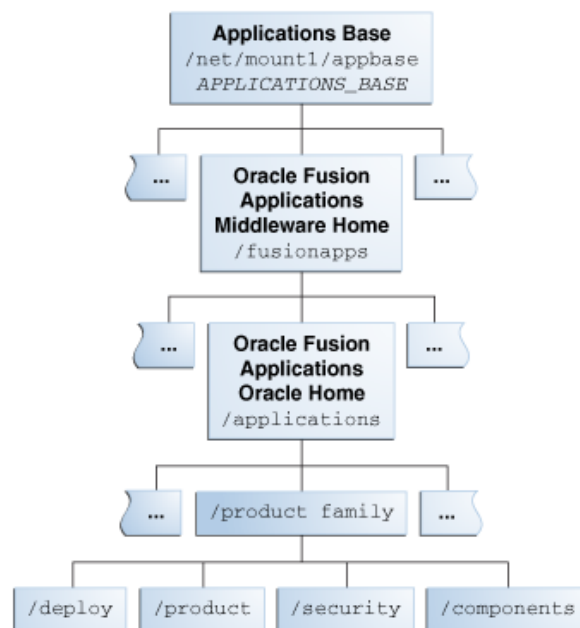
Applications Base
/net/mount1/appbase
APPLICATIONS_BASE

...

Oracle Fusion Applications Middleware Home
/fusionapps

...

...

Oracle Fusion Applications Oracle Home
/applications

...

...

/product family

...

/deploy

/product

/security

/components